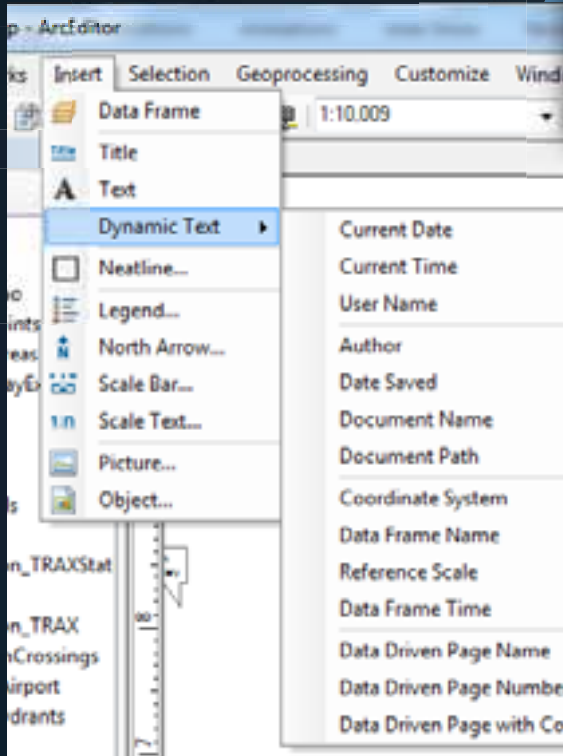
p - ArcEditor

ks Insert Selection Geoprocessing Customize Wind

1:10.009

Data Frame
Title
Text
Dynamic Text
Neatline...
Legend...
North Arrow...
Scale Bar...
Scale Text...
Picture...
Object...

Current Date
Current Time
User Name
Author
Date Saved
Document Name
Document Path
Coordinate System
Data Frame Name
Reference Scale
Data Frame Time
Data Driven Page Name
Data Driven Page Numbe
Data Driven Page with Co

ints
reas
ityEx
ls
n_TRAXStat
n_TRAX
nCrossings
irport
drants